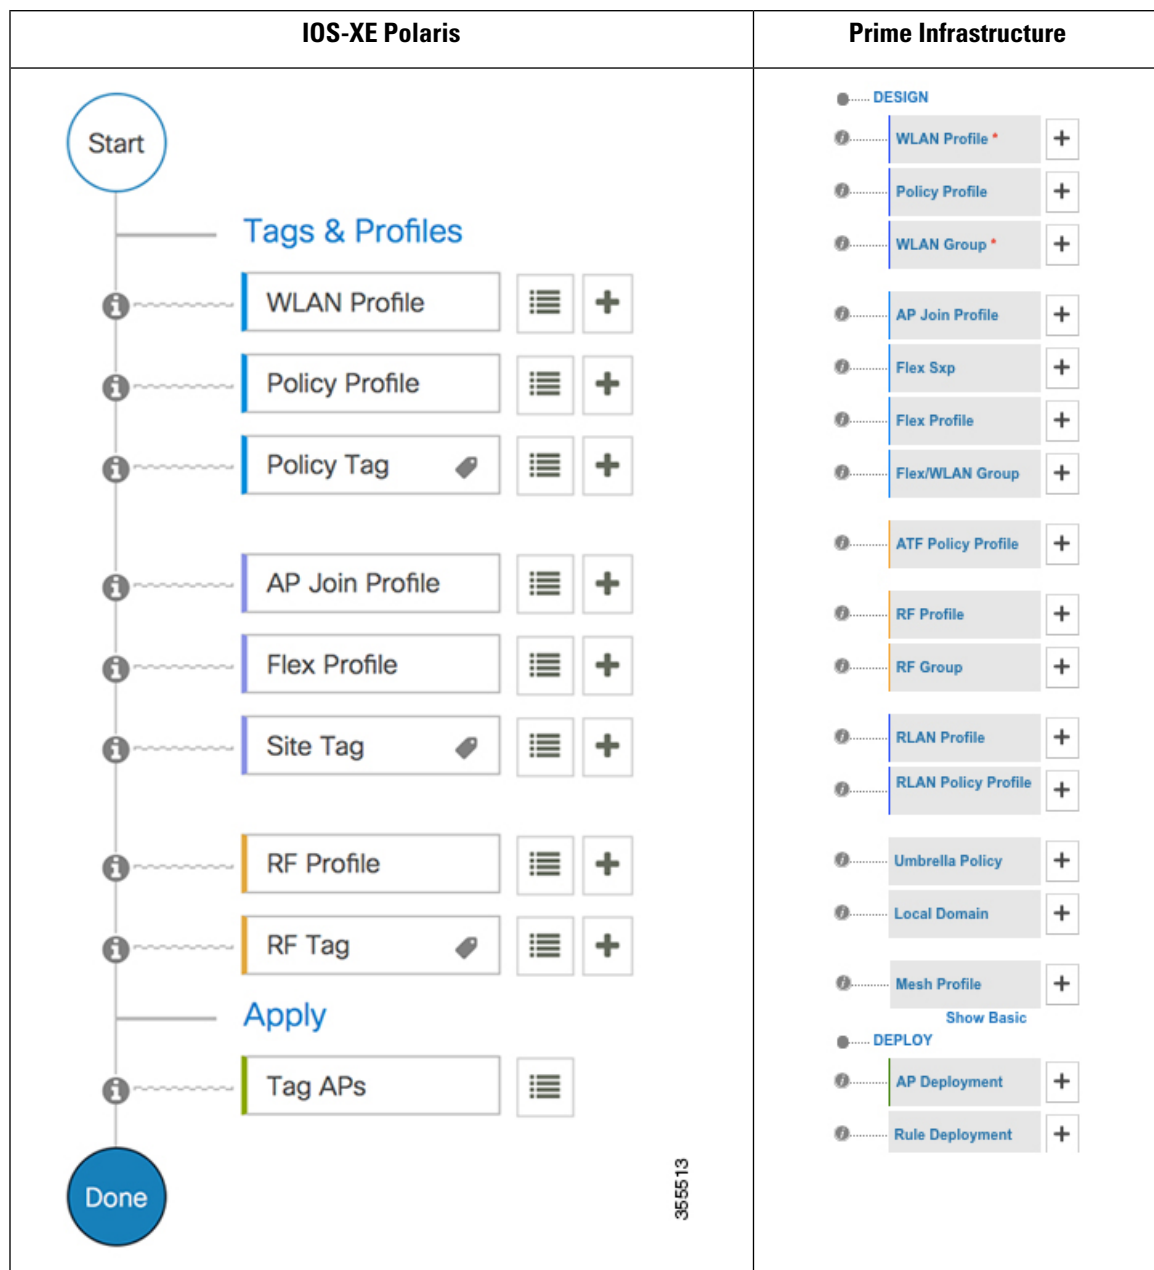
| IOS-XE Polaris | Prime Infrastructure |
|---|---|
| Start<br>Tags & Profiles<br>WLAN Profile<br>Policy Profile<br>Policy Tag<br>AP Join Profile<br>Flex Profile<br>Site Tag<br>RF Profile<br>RF Tag<br>Apply<br>Tag APs<br>Done<br>355513 | DESIGN<br>WLAN Profile *<br>Policy Profile<br>WLAN Group *<br>AP Join Profile<br>Flex Sxp<br>Flex Profile<br>Flex/WLAN Group<br>ATF Policy Profile<br>RF Profile<br>RF Group<br>RLAN Profile<br>RLAN Policy Profile<br>Umbrella Policy<br>Local Domain<br>Mesh Profile<br>Show Basic<br>DEPLOY<br>AP Deployment<br>Rule Deployment |